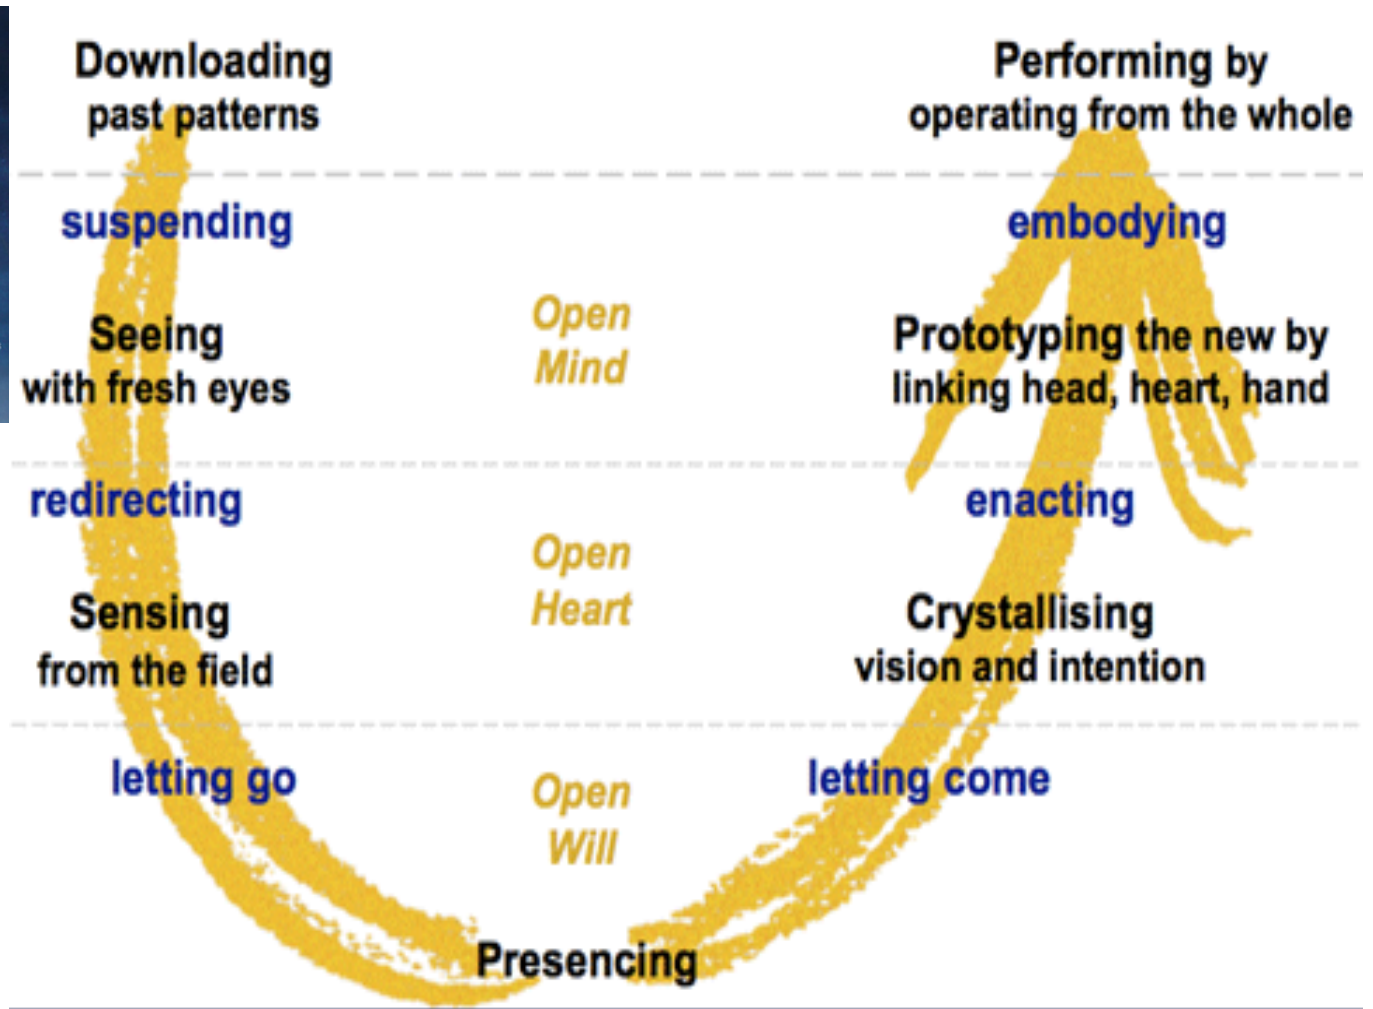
Downloading
past patterns

Performing by
operating from the whole

suspending

embodying

Seeing
with fresh eyes

Open
Mind

Prototyping the new by
linking head, heart, hand

redirecting

enacting

Open
Heart

Sensing
from the field

Crystallising
vision and intention

letting go

letting come

Open
Will

Presencing